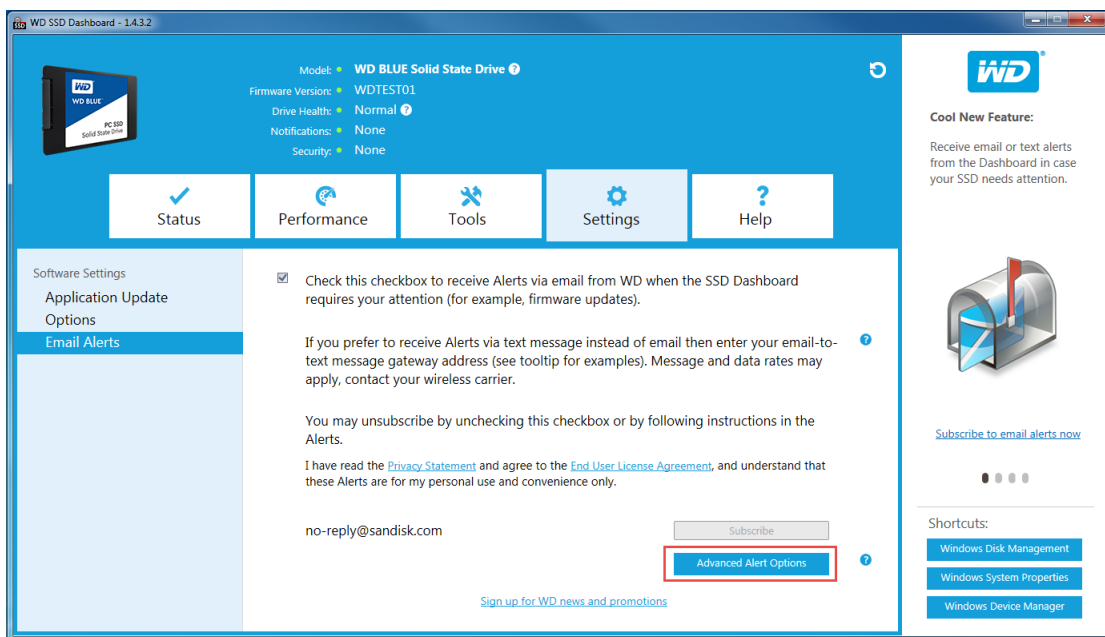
WD SSD Dashboard - 1.4.3.2

WD BLUE PC SSD Solid State Drive

Model: WD BLUE Solid State Drive
Firmware Version: WDTEST01
Drive Health: Normal
Notifications: None
Security: None

Status
Performance
Tools
Settings
Help

Software Settings
Application Update
Options
Email Alerts

Check this checkbox to receive Alerts via email from WD when the SSD Dashboard requires your attention (for example, firmware updates).

If you prefer to receive Alerts via text message instead of email then enter your email-to-text message gateway address (see tooltip for examples). Message and data rates may apply, contact your wireless carrier.

You may unsubscribe by unchecking this checkbox or by following instructions in the Alerts.

I have read the Privacy Statement and agree to the End User License Agreement, and understand that these Alerts are for my personal use and convenience only.

no-reply@sandisk.com

Subscribe

Advanced Alert Options

Sign up for WD news and promotions

WD

Cool New Feature:

Receive email or text alerts from the Dashboard in case your SSD needs attention.

Subscribe to email alerts now

Shortcuts:
Windows Disk Management
Windows System Properties
Windows Device Manager